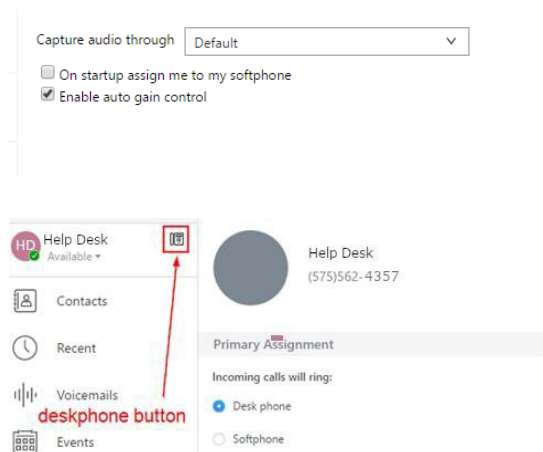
Capture audio through Default

On startup assign me to my softphone

Enable auto gain control

HD Help Desk
Available

Contacts

Recent

Voicemails

deskphone button

Events

Help Desk
(575)562-4357

Primary Assignment

Incoming calls will ring:

Desk phone

Softphone